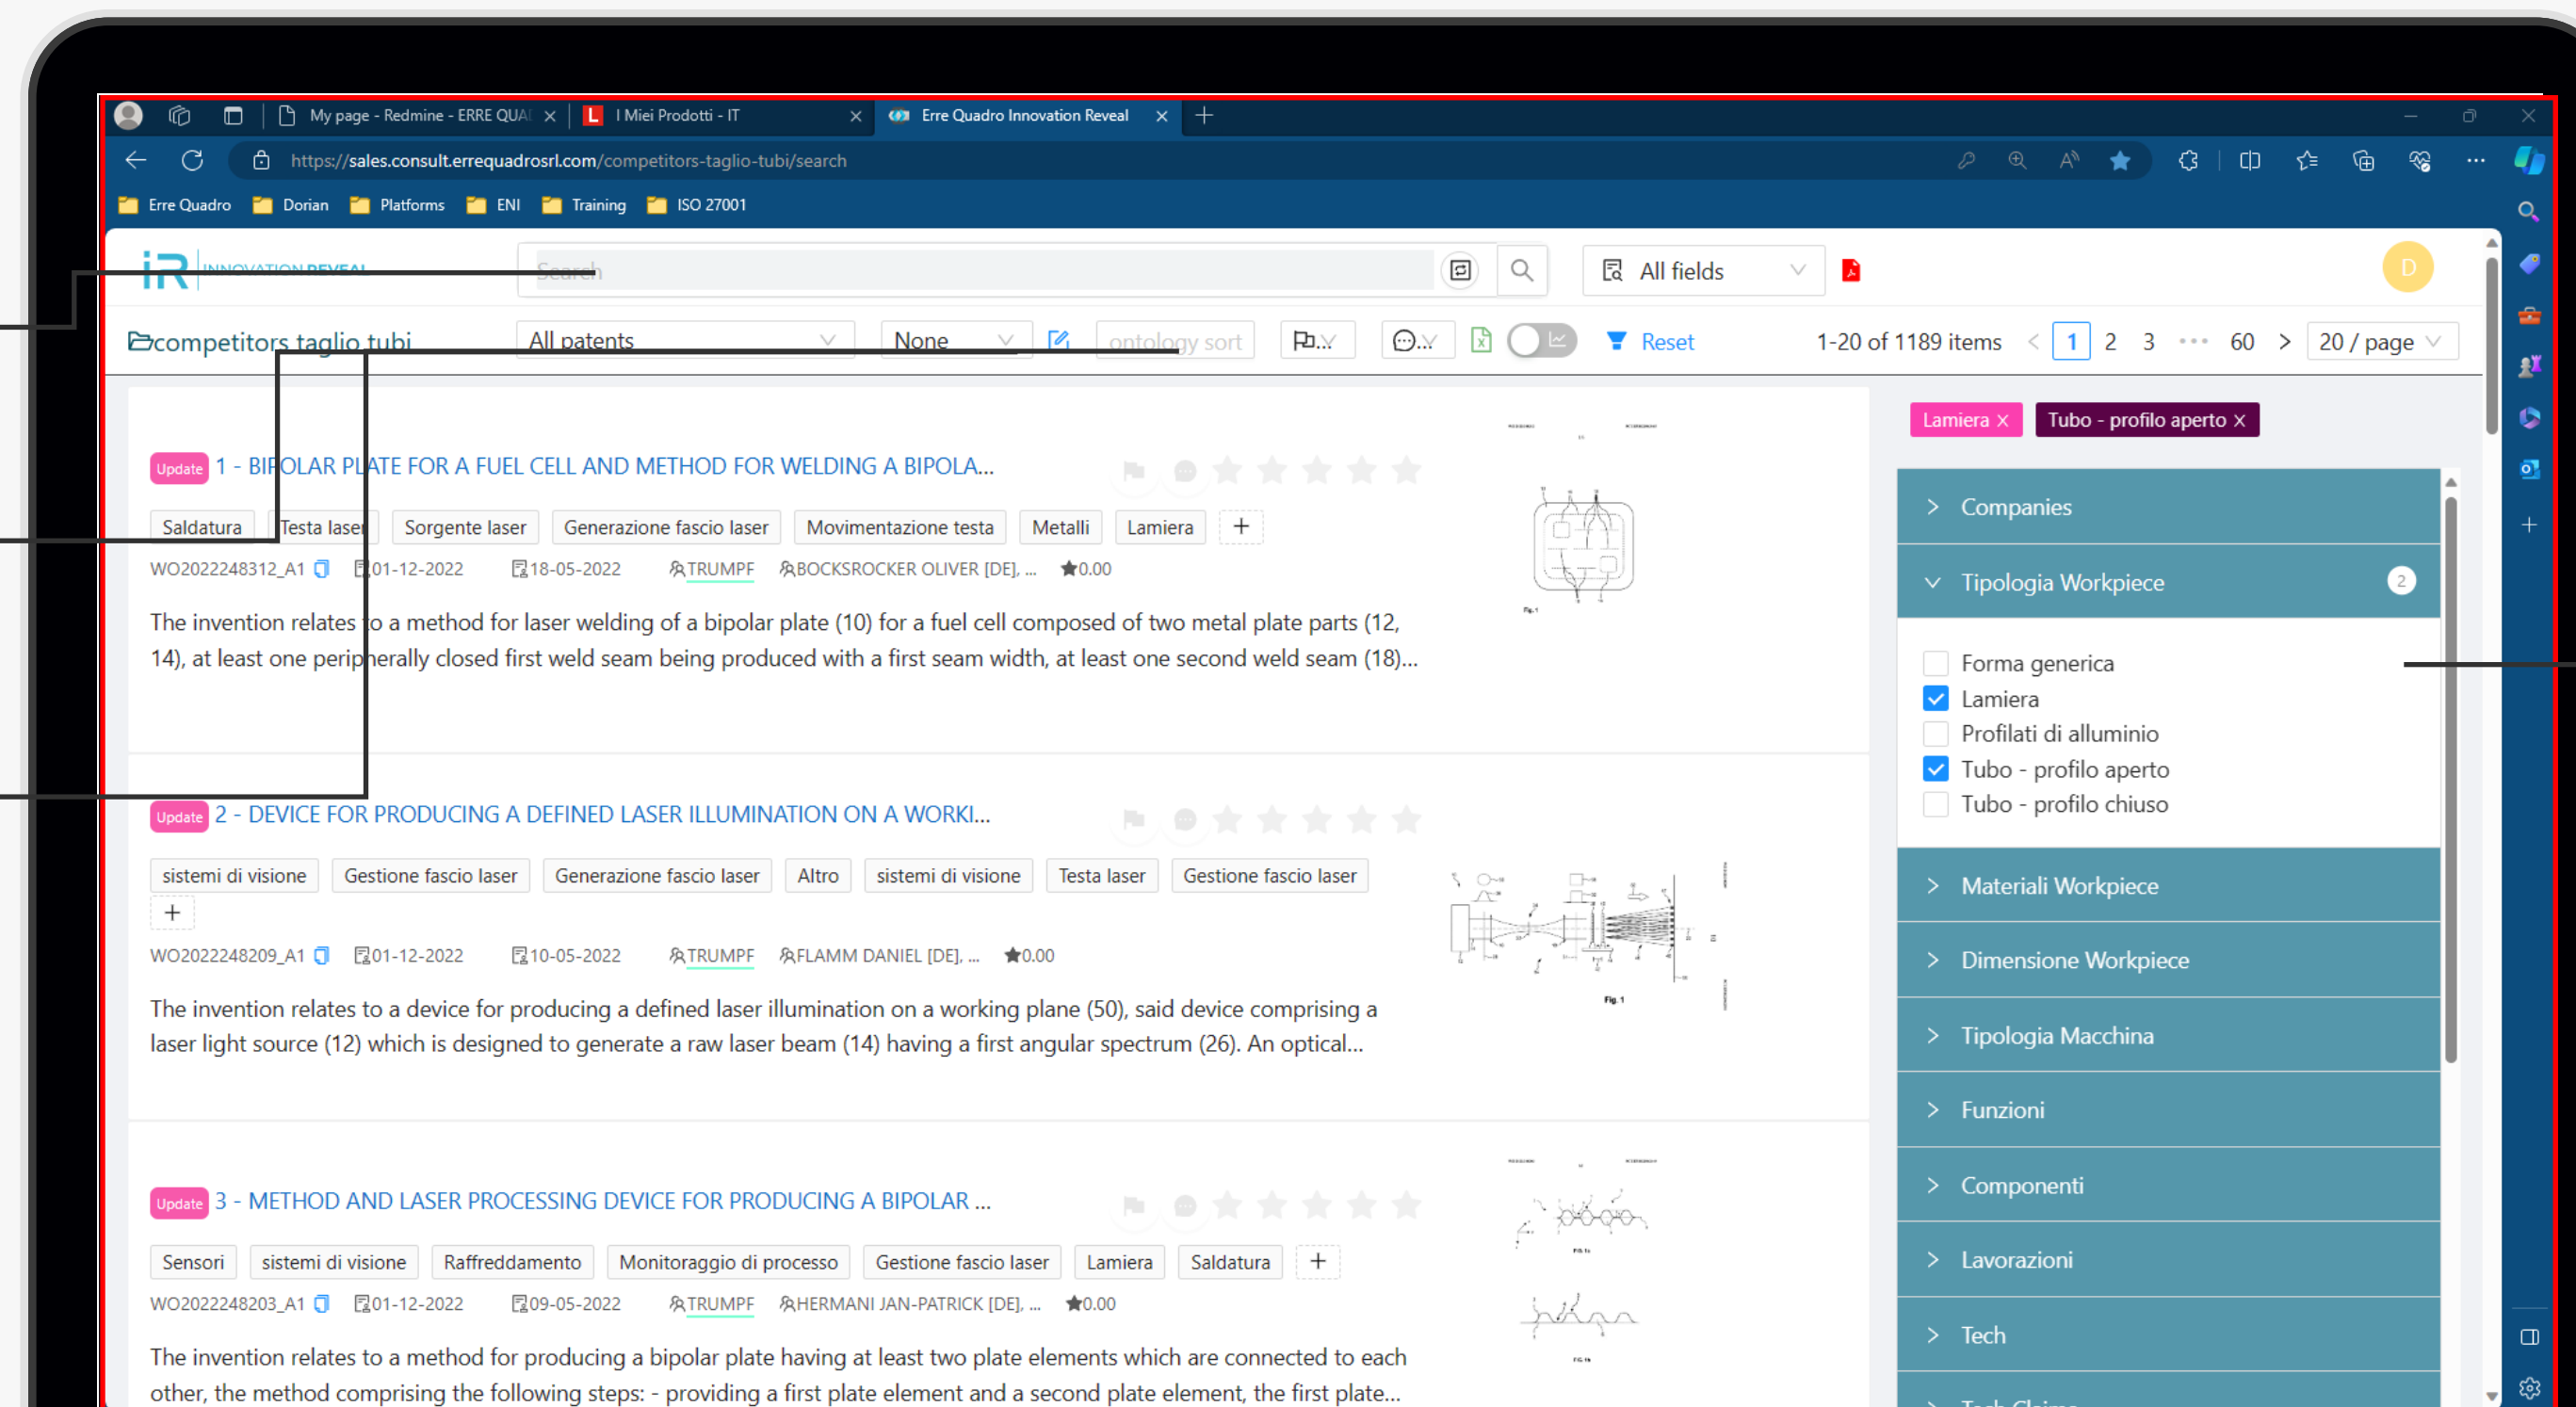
My page - Redmine - ERRE QUA
I Miei Prodotti - IT
Erre Quadro Innovation Reveal

https://sales.consult.errequadrosrl.com/competitors-taglio-tubi/search

Erre Quadro Dorian Platforms ENI Training ISO 27001

iR INNOVATION REVEAL
Search
All fields
D

competitors taglio tubi
All patents
None
ontology sort
Reset
1-20 of 1189 items 1 2 3 ••• 60 20 / page

Lamiera ×
Tubo - profilo aperto ×

Update 1 - BIPOLAR PLATE FOR A FUEL CELL AND METHOD FOR WELDING A BIPOLA...
Saldatura
Testa laser
Sorgente laser
Generazione fascio laser
Movimentazione testa
Metalli
Lamiera
+
WO2022248312_A1 01-12-2022 18-05-2022 TRUMPF BOCKSROCKER OLIVER [DE], ... 0.00
The invention relates to a method for laser welding of a bipolar plate (10) for a fuel cell composed of two metal plate parts (12, 14), at least one peripherally closed first weld seam being produced with a first seam width, at least one second weld seam (18)...

Update 2 - DEVICE FOR PRODUCING A DEFINED LASER ILLUMINATION ON A WORKI...
sistemi di visione
Gestione fascio laser
Generazione fascio laser
Altro
sistemi di visione
Testa laser
Gestione fascio laser
+
WO2022248209_A1 01-12-2022 10-05-2022 TRUMPF FLAMM DANIEL [DE], ... 0.00
The invention relates to a device for producing a defined laser illumination on a working plane (50), said device comprising a laser light source (12) which is designed to generate a raw laser beam (14) having a first angular spectrum (26). An optical...

Update 3 - METHOD AND LASER PROCESSING DEVICE FOR PRODUCING A BIPOLAR ...
Sensori
sistemi di visione
Raffreddamento
Monitoraggio di processo
Gestione fascio laser
Lamiera
Saldatura
+
WO2022248203_A1 01-12-2022 09-05-2022 TRUMPF HERMANI JAN-PATRICK [DE], ... 0.00
The invention relates to a method for producing a bipolar plate having at least two plate elements which are connected to each other, the method comprising the following steps: - providing a first plate element and a second plate element, the first plate...

Companies
Tipologia Workpiece 2
Forma generica
Lamiera
Profilati di alluminio
Tubo - profilo aperto
Tubo - profilo chiuso
Materiali Workpiece
Dimensione Workpiece
Tipologia Macchina
Funzioni
Componenti
Lavorazioni
Tech
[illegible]